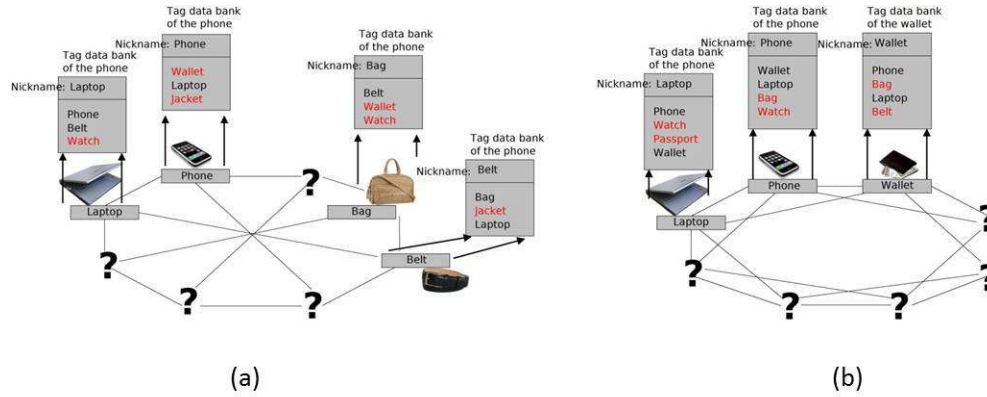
Tag data bank of the phone
Nickname: Laptop
Phone
Belt
Watch

Tag data bank of the phone
Nickname: Phone
Wallet
Laptop
Jacket

Tag data bank of the phone
Nickname: Bag
Belt
Wallet
Watch

Tag data bank of the phone
Nickname: Belt
Bag
Jacket
Laptop

Phone
Laptop
Bag
Belt
?
?
?
?

(a)

Tag data bank of the phone
Nickname: Laptop
Phone
Watch
Passport
Wallet

Tag data bank of the phone
Nickname: Phone
Wallet
Laptop
Bag
Watch

Tag data bank of the wallet
Nickname: Wallet
Phone
Bag
Laptop
Belt

Phone
Wallet
Laptop
?
?
?
?
?

(b)